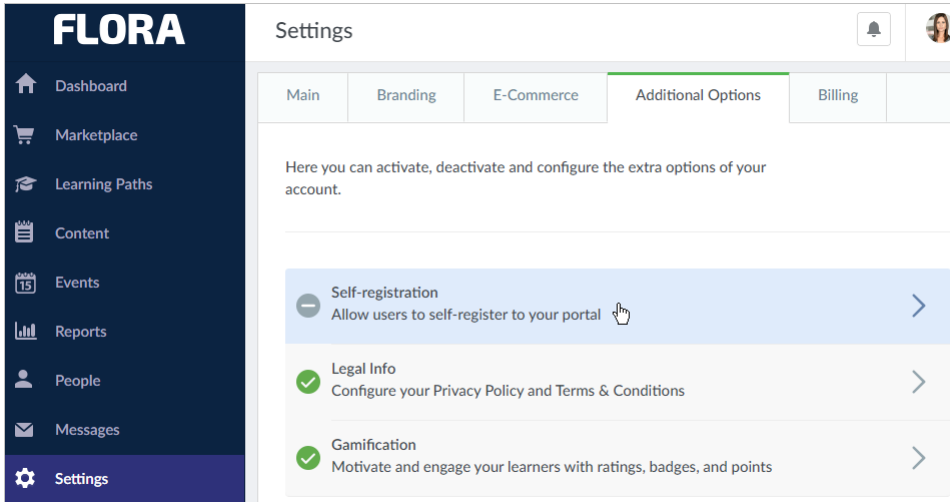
FLORA

Dashboard
Marketplace
Learning Paths
Content
15
Events
Reports
People
Messages
Settings

Settings

Main | Branding | E-Commerce | Additional Options | Billing

Here you can activate, deactivate and configure the extra options of your account.

Self-registration
Allow users to self-register to your portal

Legal Info
Configure your Privacy Policy and Terms & Conditions

Gamification
Motivate and engage your learners with ratings, badges, and points